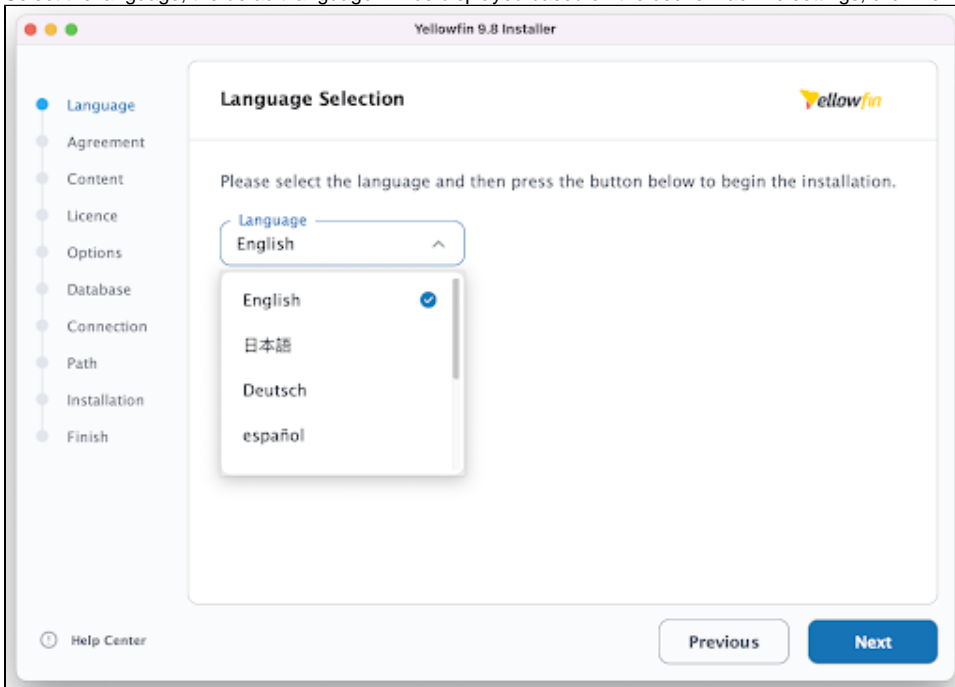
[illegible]

Yellowfin 9.8 Installer

Language
Agreement
Content
Licence
Options
Database
Connection
Path
Installation
Finish

Language Selection

Yellowfin

Please select the language and then press the button below to begin the installation.

Language
English

English
日本語
Deutsch
español

Help Center

Previous

Next